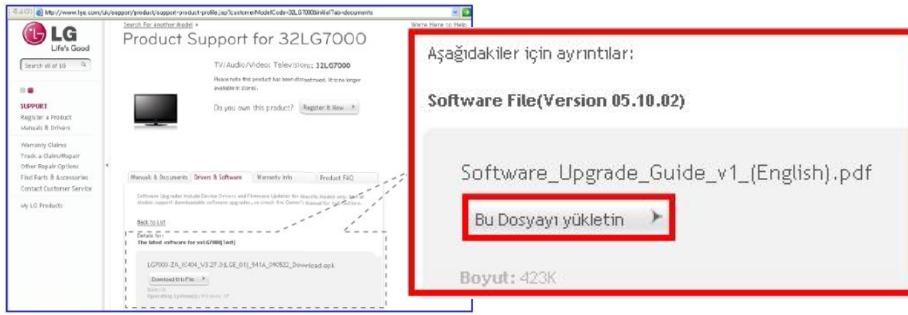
http://www.lge.com/uk/support/product/support-product-profile.jsp?customerModelCode=32LG7000&initialTab=documents

Search for Another Model »

We're Here to Help

LG
Life's Good

Product Support for 32LG7000

Search all of LG

TV/Audio/Video: Televisions: 32LG7000

Please note the product has been discontinued. It is no longer available in stores.

Do you own this product? Register It Now »

SUPPORT
Register a Product
Manuals & Drivers

Warranty Claims
Track a Claim/Repair
Other Repair Options
Find Parts & Accessories
Contact Customer Service

My LG Products

Manuals & Documents | Drivers & Software | Warranty Info | Product FAQ

Software Upgrades include Device Drivers and Firmware Updates for specific models only. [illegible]

Back to List

Details for:
The latest software for sa LG7000[last]

LG7000-ZA_IC404_V3.27.0.LGE.01_941A_090522_Download.epk

Download this File »

Operating System(s): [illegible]

Aşağıdakiler için ayrıntılar:

Software File(Version 05.10.02)

Software_Upgrade_Guide_v1_(English).pdf

Bu Dosyayı yükletin

Boyut: 423K